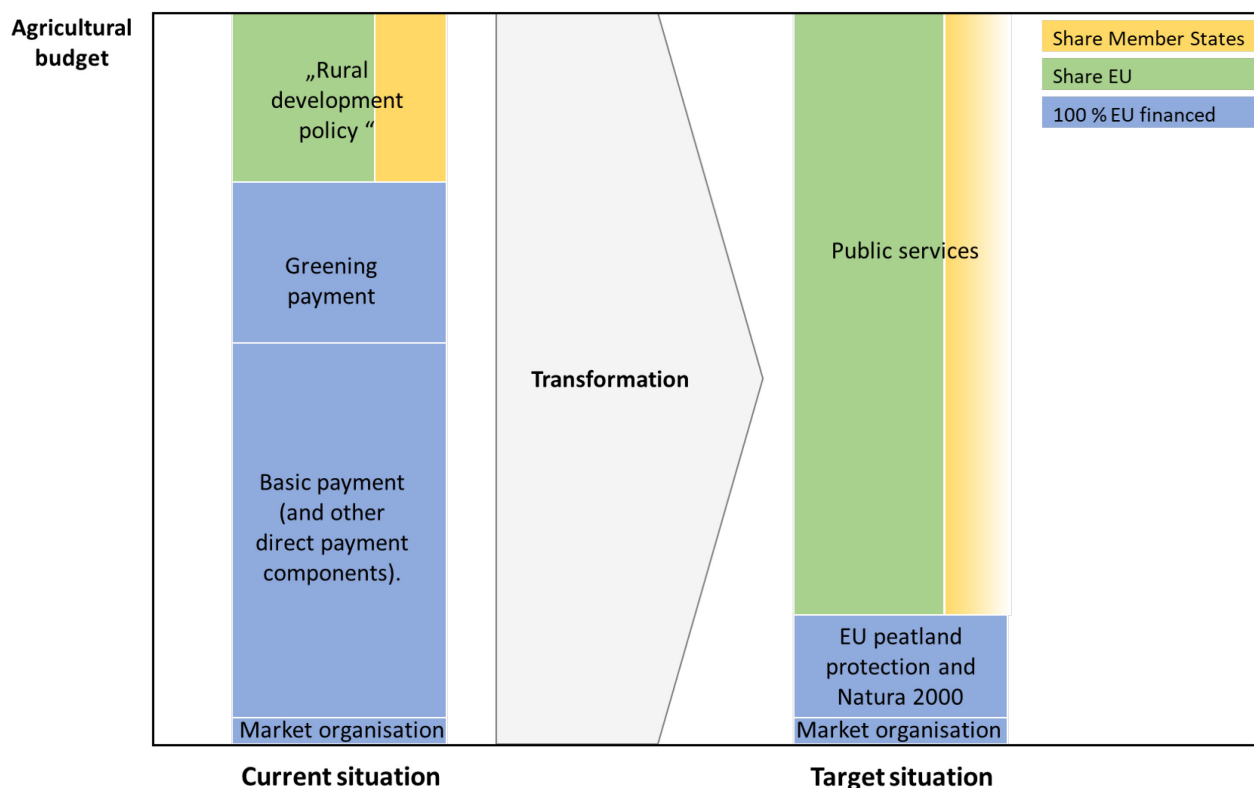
Agricultural budget

„Rural development policy “

Greening payment

Basic payment (and other direct payment components).

Market organisation

Transformation

Public services

EU peatland protection and Natura 2000

Market organisation

Share Member States

Share EU

100 % EU financed

Current situation

Target situation